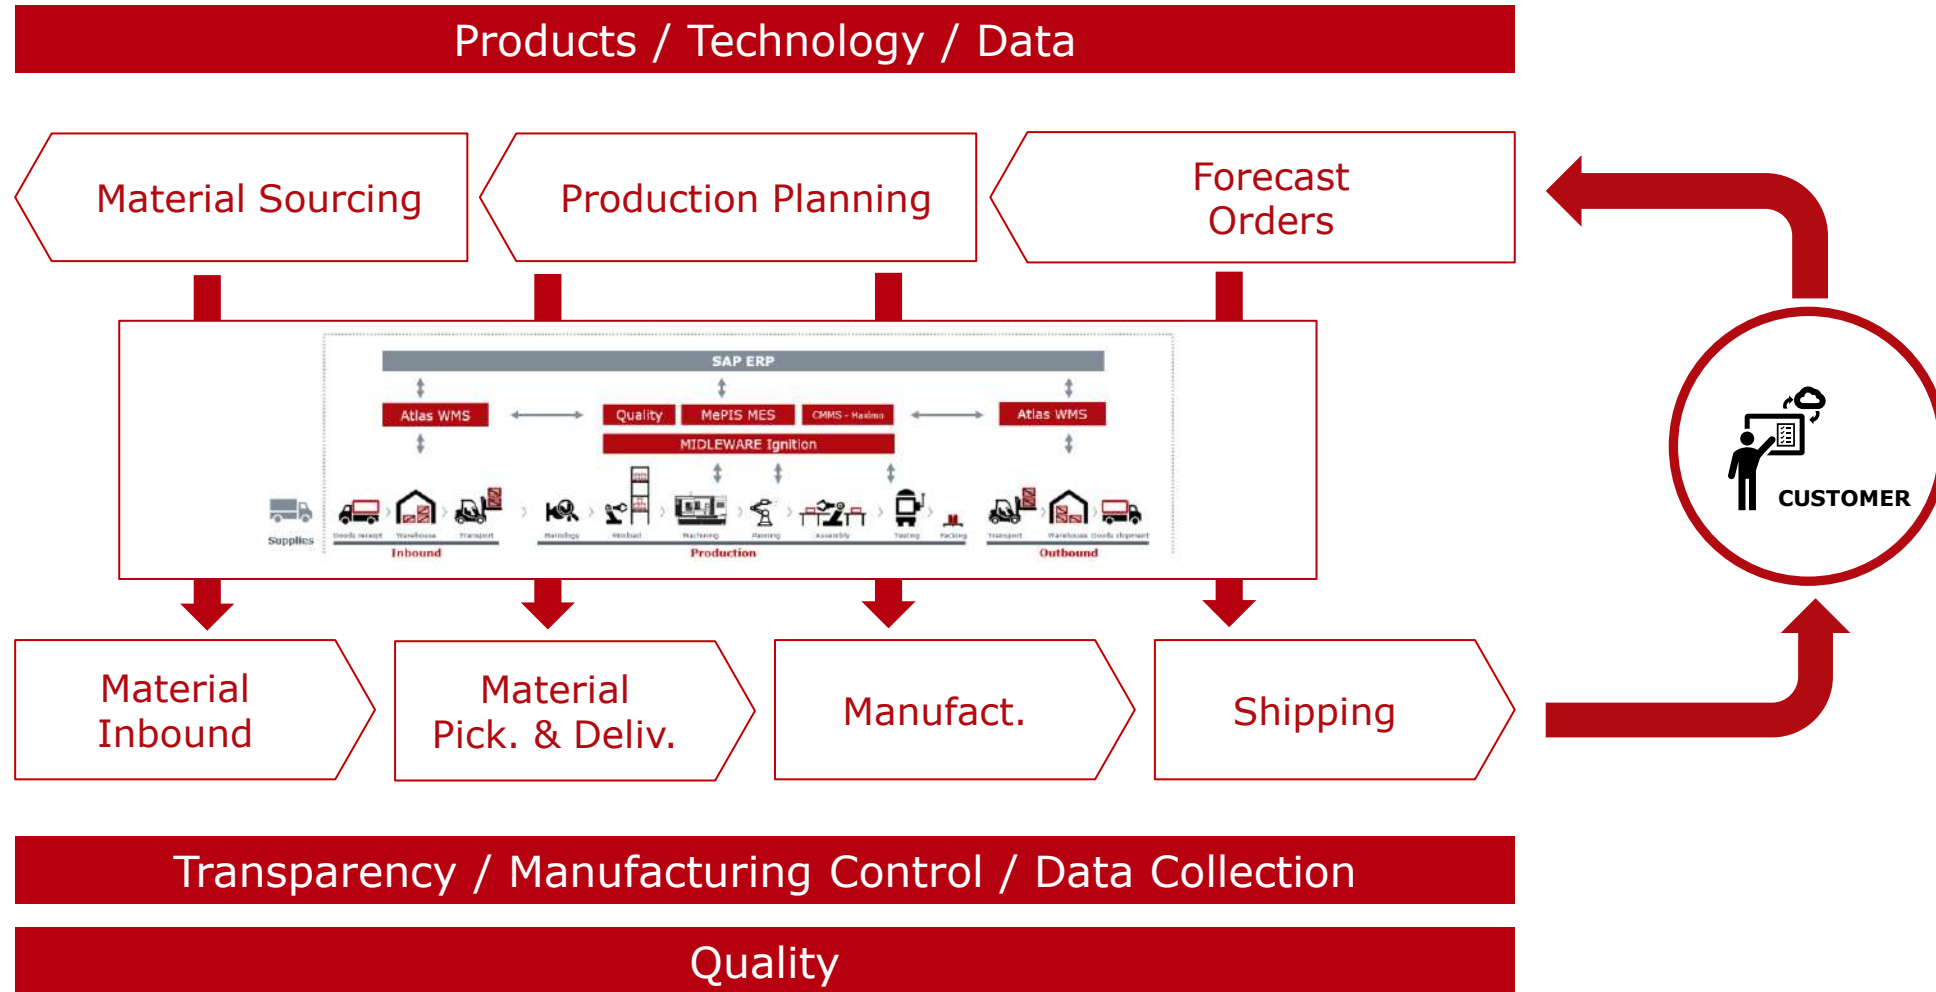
Products / Technology / Data

Material Sourcing

Production Planning

Forecast Orders

SAP ERP

Atlas WMS

Quality

MePIS MES

CMMS - Maximo

Atlas WMS

MIDLEWARE Ignition

Supplies

Goods receipt

Warehouse

Transport

Inbound

Metrology

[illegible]

Machining

Painting

Assembly

Testing

Packing

Production

Transport

Warehouse

Goods shipment

Outbound

CUSTOMER

Material Inbound

Material Pick. & Deliv.

Manufact.

Shipping

Transparency / Manufacturing Control / Data Collection

Quality